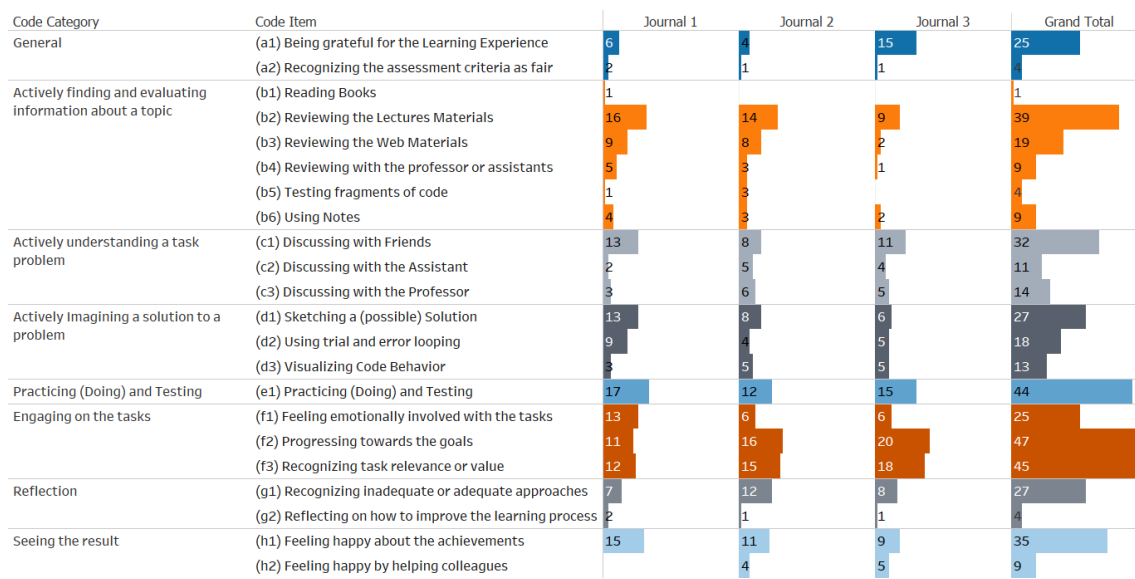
| Code Category | Code Item | Journal 1 | Journal 2 | Journal 3 | Grand Total |
|---|---|---|---|---|---|
| General | (a1) Being grateful for the Learning Experience | 6 | 4 | 15 | 25 |
| | (a2) Recognizing the assessment criteria as fair | 2 | 1 | 1 | 4 |
| Actively finding and evaluating information about a topic | (b1) Reading Books | 1 | | | 1 |
| | (b2) Reviewing the Lectures Materials | 16 | 14 | 9 | 39 |
| | (b3) Reviewing the Web Materials | 9 | 8 | 2 | 19 |
| | (b4) Reviewing with the professor or assistants | 5 | 3 | 1 | 9 |
| | (b5) Testing fragments of code | 1 | 3 | | 4 |
| | (b6) Using Notes | 4 | 3 | 2 | 9 |
| Actively understanding a task problem | (c1) Discussing with Friends | 13 | 8 | 11 | 32 |
| | (c2) Discussing with the Assistant | 2 | 5 | 4 | 11 |
| | (c3) Discussing with the Professor | 3 | 6 | 5 | 14 |
| Actively Imagining a solution to a problem | (d1) Sketching a (possible) Solution | 13 | 8 | 6 | 27 |
| | (d2) Using trial and error looping | 9 | 4 | 5 | 18 |
| | (d3) Visualizing Code Behavior | 3 | 5 | 5 | 13 |
| Practicing (Doing) and Testing | (e1) Practicing (Doing) and Testing | 17 | 12 | 15 | 44 |
| Engaging on the tasks | (f1) Feeling emotionally involved with the tasks | 13 | 6 | 6 | 25 |
| | (f2) Progressing towards the goals | 11 | 16 | 20 | 47 |
| | (f3) Recognizing task relevance or value | 12 | 15 | 18 | 45 |
| Reflection | (g1) Recognizing inadequate or adequate approaches | 7 | 12 | 8 | 27 |
| | (g2) Reflecting on how to improve the learning process | 2 | 1 | 1 | 4 |
| Seeing the result | (h1) Feeling happy about the achievements | 15 | 11 | 9 | 35 |
| | (h2) Feeling happy by helping colleagues | | 4 | 5 | 9 |